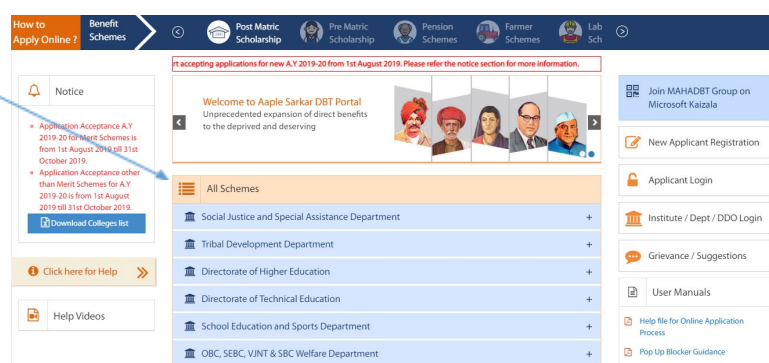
How to Apply Online ?

Benefit Schemes

Post Matric Scholarship

Pre Matric Scholarship

Pension Schemes

Farmer Schemes

Lab Sch

rt accepting applications for new A.Y 2019-20 from 1st August 2019. Please refer the notice section for more information.

Notice

- Application Acceptance A.Y 2019-20 for Merit Schemes is from 1st August 2019 till 31st October 2019.
- Application Acceptance other than Merit Schemes for A.Y 2019-20 is from 1st August 2019 till 31st October 2019.

Download Colleges list

Click here for Help

Help Videos

Welcome to Aaple Sarkar DBT Portal

Unprecedented expansion of direct benefits to the deprived and deserving

All Schemes

Social Justice and Special Assistance Department +

Tribal Development Department +

Directorate of Higher Education +

Directorate of Technical Education +

School Education and Sports Department +

OBC, SEBC, VJNT & SBC Welfare Department +

Join MAHADBT Group on Microsoft Kaizala

New Applicant Registration

Applicant Login

Institute / Dept / DDO Login

Grievance / Suggestions

User Manuals

Help file for Online Application Process

Pop Up Blocker Guidance